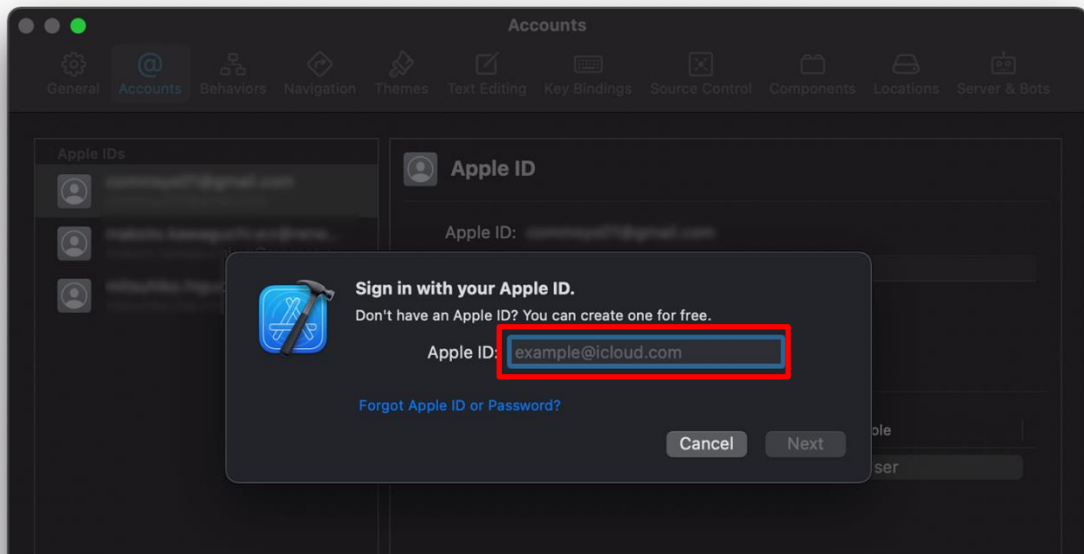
Accounts

General Accounts Behaviors Navigation Themes Text Editing Key Bindings Source Control Components Locations Server & Bots

Apple IDs

Apple ID

Apple ID: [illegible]

Sign in with your Apple ID.

Don't have an Apple ID? You can create one for free.

Apple ID: example@icloud.com

Forgot Apple ID or Password?

Cancel Next

ple

ser